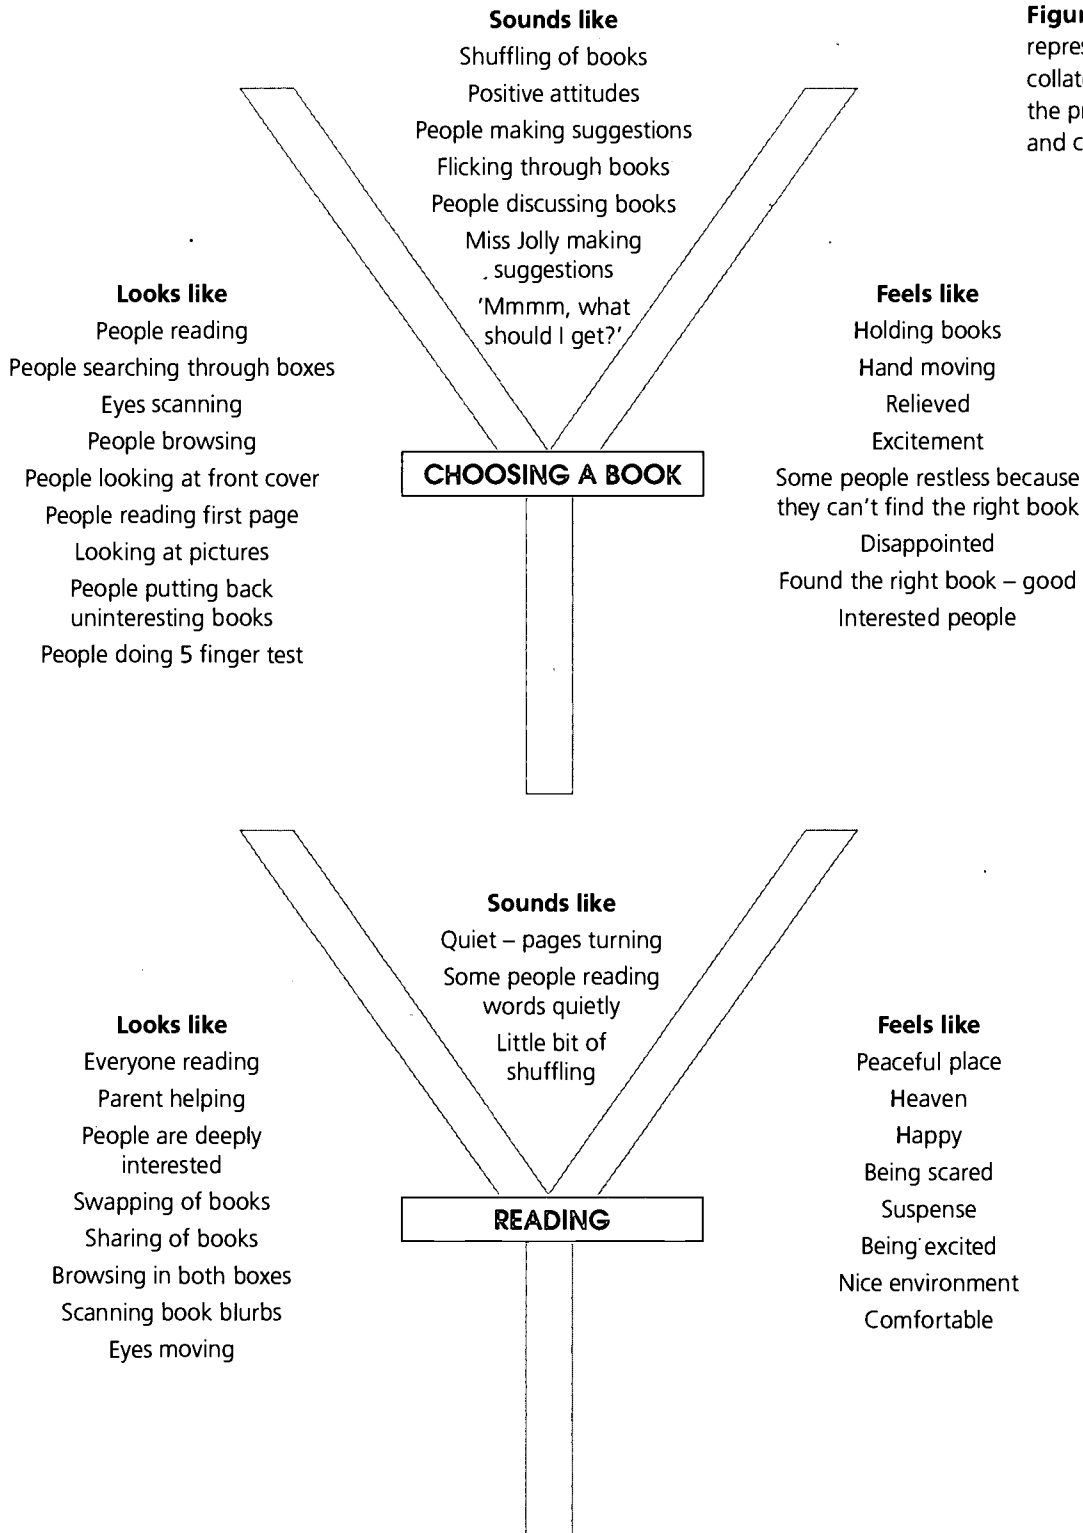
Figur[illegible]
repres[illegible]
collat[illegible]
the pr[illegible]
and c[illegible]

Sounds like
Shuffling of books
Positive attitudes
People making suggestions
Flicking through books
People discussing books
Miss Jolly making suggestions
'Mmmm, what should I get?'

Looks like
People reading
People searching through boxes
Eyes scanning
People browsing
People looking at front cover
People reading first page
Looking at pictures
People putting back uninteresting books
People doing 5 finger test

Feels like
Holding books
Hand moving
Relieved
Excitement
Some people restless because they can't find the right book
Disappointed
Found the right book – good
Interested people

CHOOSING A BOOK

Sounds like
Quiet – pages turning
Some people reading words quietly
Little bit of shuffling

Looks like
Everyone reading
Parent helping
People are deeply interested
Swapping of books
Sharing of books
Browsing in both boxes
Scanning book blurbs
Eyes moving

Feels like
Peaceful place
Heaven
Happy
Being scared
Suspense
Being excited
Nice environment
Comfortable

READING